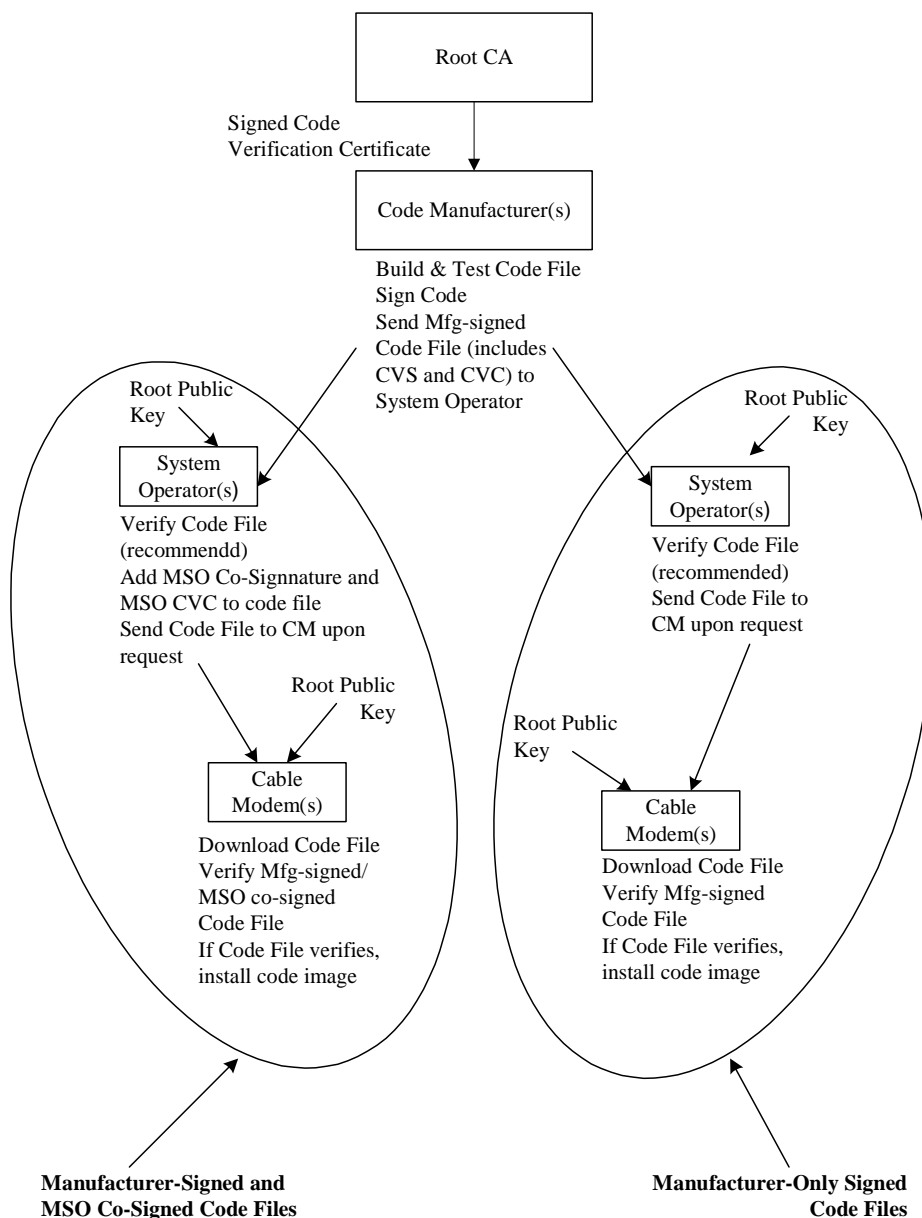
Root CA

Signed Code Verification Certificate

Code Manufacturer(s)

Build & Test Code File
Sign Code
Send Mfg-signed Code File (includes CVS and CVC) to System Operator

Root Public Key

System Operator(s)

Verify Code File (recommendd)
Add MSO Co-Signnature and MSO CVC to code file
Send Code File to CM upon request

Root Public Key

Cable Modem(s)

Download Code File
Verify Mfg-signed/ MSO co-signed Code File
If Code File verifies, install code image

Root Public Key

System Operator(s)

Verify Code File (recommended)
Send Code File to CM upon request

Root Public Key

Cable Modem(s)

Download Code File
Verify Mfg-signed Code File
If Code File verifies, install code image

**Manufacturer-Signed and MSO Co-Signed Code Files**

**Manufacturer-Only Signed Code Files**